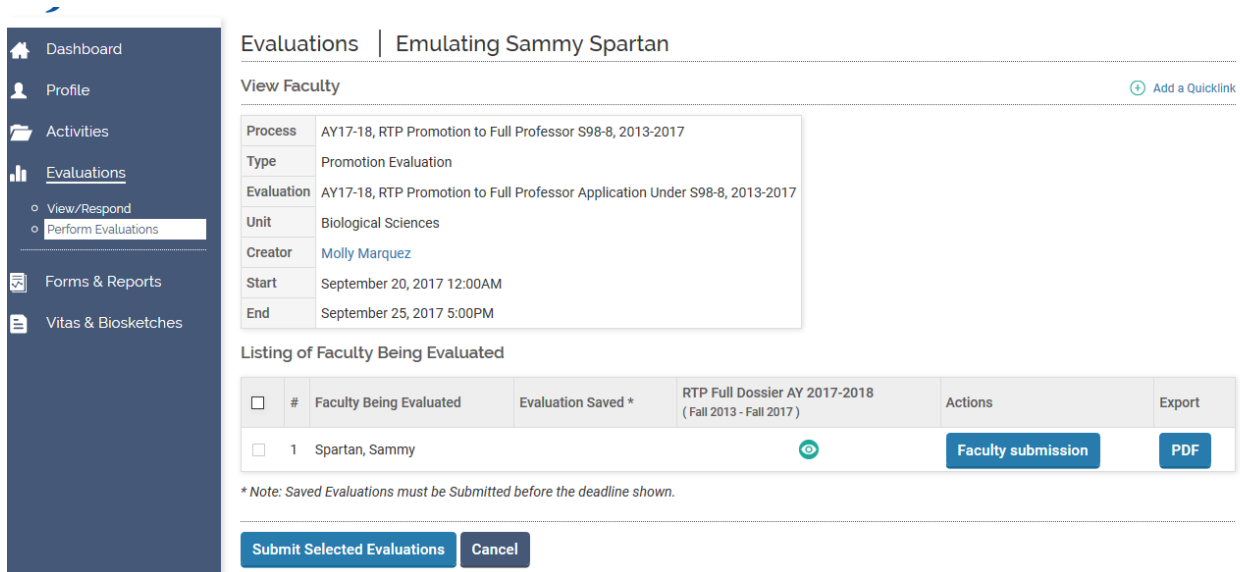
Dashboard
Profile
Activities
Evaluations
View/Respond
Perform Evaluations
Forms & Reports
Vitas & Biosketches

Evaluations | Emulating Sammy Spartan

View Faculty

Add a Quicklink

| Process | AY17-18, RTP Promotion to Full Professor S98-8, 2013-2017 |
|---|---|
| Type | Promotion Evaluation |
| Evaluation | AY17-18, RTP Promotion to Full Professor Application Under S98-8, 2013-2017 |
| Unit | Biological Sciences |
| Creator | Molly Marquez |
| Start | September 20, 2017 12:00AM |
| End | September 25, 2017 5:00PM |

Listing of Faculty Being Evaluated

| | # | Faculty Being Evaluated | Evaluation Saved * | RTP Full Dossier AY 2017-2018 ( Fall 2013 - Fall 2017 ) | Actions | Export |
|---|---|---|---|---|---|---|
| | 1 | Spartan, Sammy | | | Faculty submission | PDF |

* Note: Saved Evaluations must be Submitted before the deadline shown.

Submit Selected Evaluations
Cancel